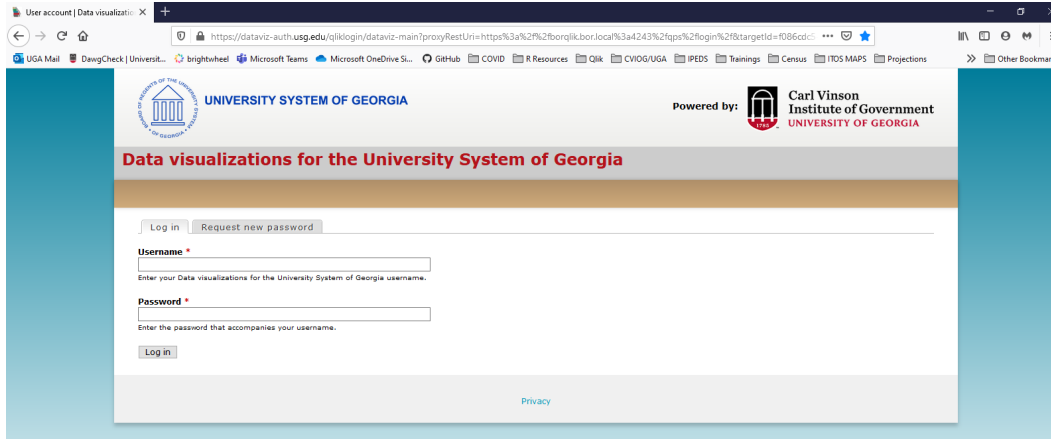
User account | Data visualizatio ×  +

https://dataviz-auth.usg.edu/qliklogin/dataviz-main?proxyRestUri=https%3a%2f%2fborqlik.bor.local%3a4243%2fqps%2flogin%2f&targetId=f086cdc

UGA Mail   DawgCheck | Universit...   brightwheel   Microsoft Teams   Microsoft OneDrive Si...   GitHub   COVID   R Resources   Qlik   CVIOG/UGA   IPEDS   Trainings   Census   ITOS MAPS   Projections   Other Bookmar

BOARD OF REGENTS OF THE UNIVERSITY SYSTEM OF GEORGIA

UNIVERSITY SYSTEM OF GEORGIA

Powered by:  1785  Carl Vinson Institute of Government UNIVERSITY OF GEORGIA

Data visualizations for the University System of Georgia

Log in   Request new password

Username *

Enter your Data visualizations for the University System of Georgia username.

Password *

Enter the password that accompanies your username.

Log in

Privacy